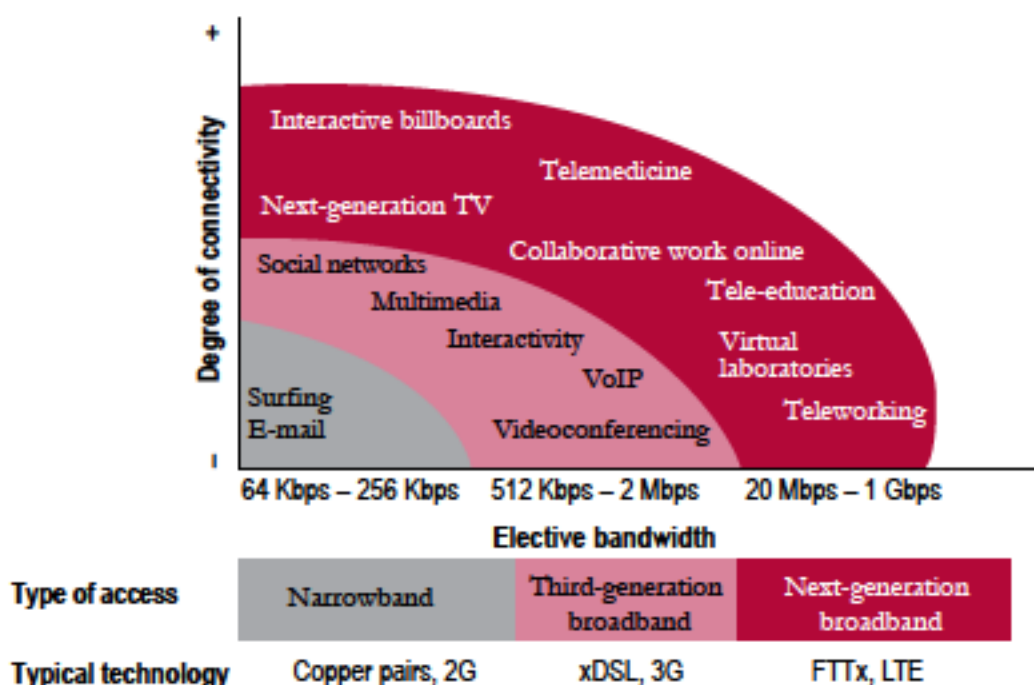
+
Degree of connectivity
-

Interactive billboards
Telemedicine
Next-generation TV
Collaborative work online
Social networks
Tele-education
Multimedia
Interactivity
Virtual laboratories
VoIP
Surfing
E-mail
Teleworking
Videoconferencing

64 Kbps – 256 Kbps
512 Kbps – 2 Mbps
20 Mbps – 1 Gbps

Elective bandwidth

| Type of access | Narrowband | Third-generation broadband | Next-generation broadband |
|---|---|---|---|
| Typical technology | Copper pairs, 2G | xDSL, 3G | FTTx, LTE |